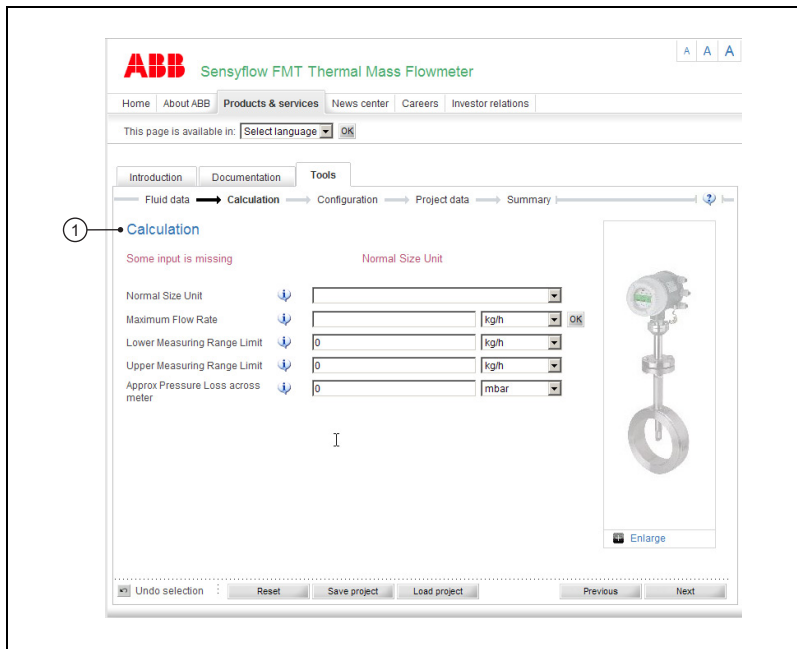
ABB Sensyflow FMT Thermal Mass Flowmeter

A A A

Home | About ABB | Products & services | News center | Careers | Investor relations

This page is available in: Select language OK

Introduction | Documentation | Tools

Fluid data → Calculation → Configuration → Project data → Summary

1

Calculation

Some input is missing

Normal Size Unit

Normal Size Unit

Maximum Flow Rate kg/h OK

Lower Measuring Range Limit 0 kg/h

Upper Measuring Range Limit 0 kg/h

Approx Pressure Loss across meter 0 mbar

Enlarge

Undo selection | Reset | Save project | Load project | Previous | Next